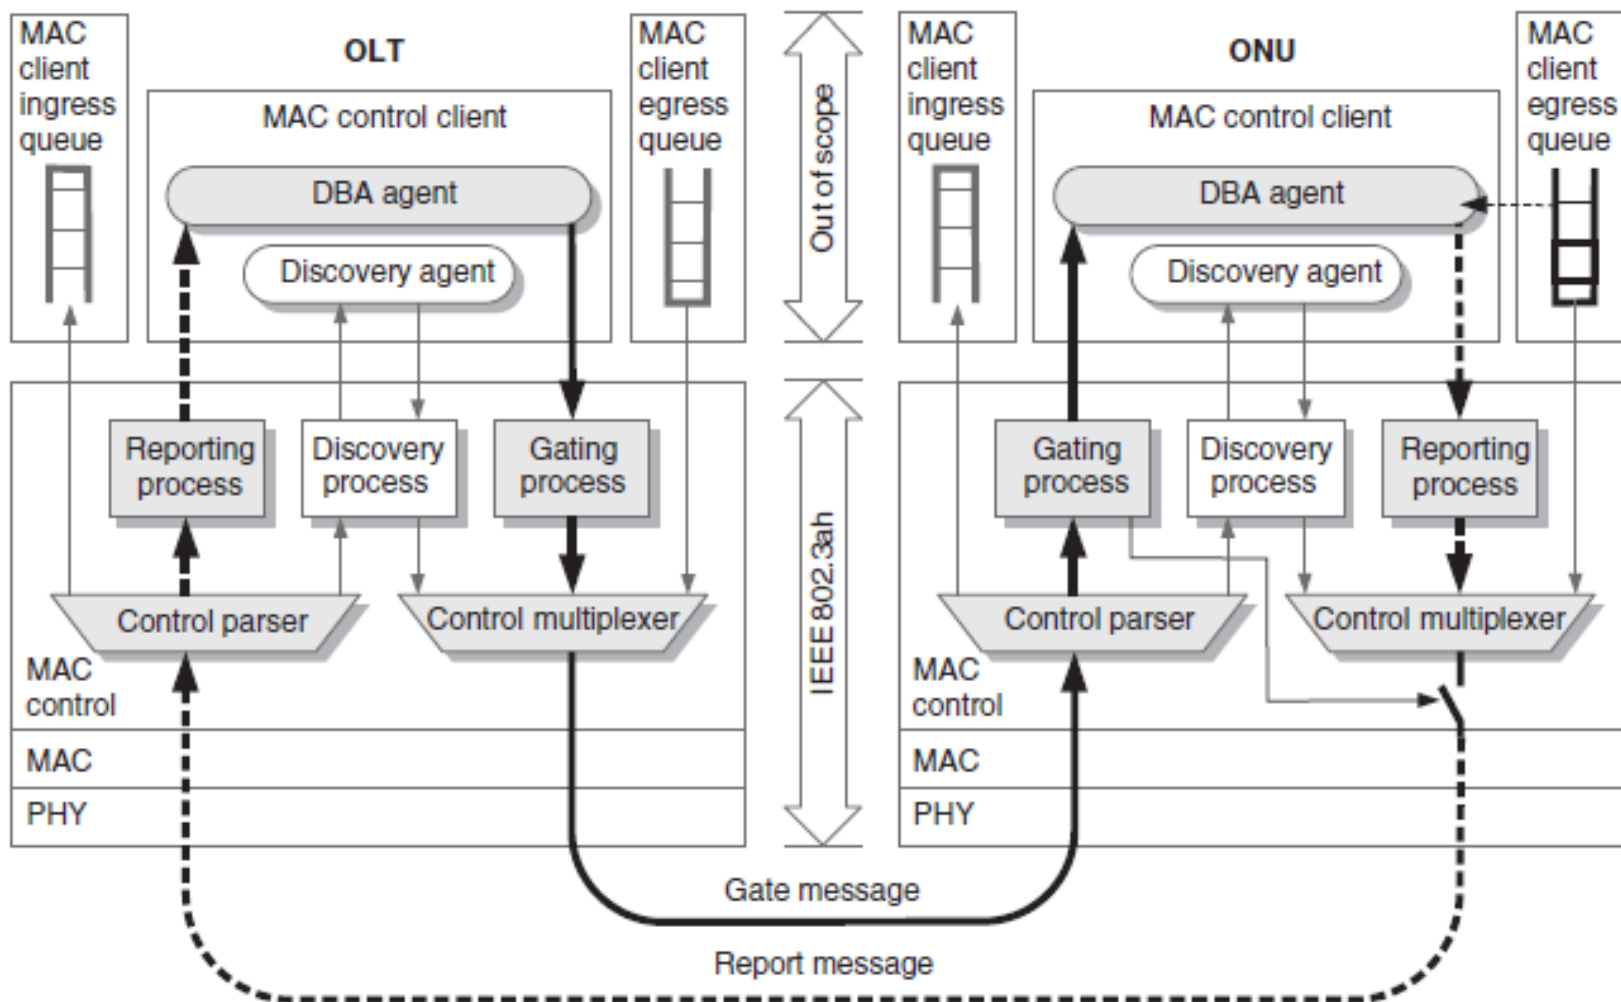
MAC client ingress queue

OLT

MAC control client

DBA agent

Discovery agent

MAC client egress queue

Out of scope

MAC client ingress queue

ONU

MAC control client

DBA agent

Discovery agent

MAC client egress queue

Reporting process

Discovery process

Gating process

Control parser

Control multiplexer

MAC control

MAC

PHY

IEEE 802.3ah

Gating process

Discovery process

Reporting process

Control parser

Control multiplexer

MAC control

MAC

PHY

Gate message

Report message